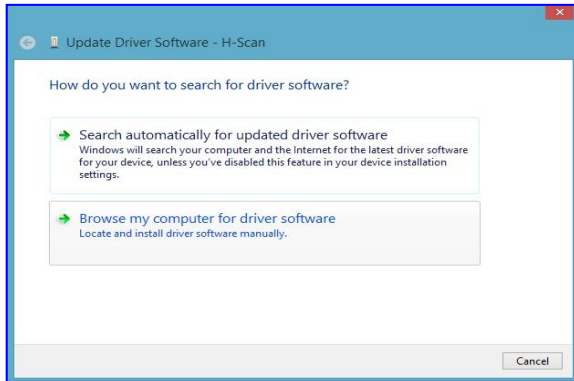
Update Driver Software - H-Scan

How do you want to search for driver software?

Search automatically for updated driver software
Windows will search your computer and the Internet for the latest driver software for your device, unless you've disabled this feature in your device installation settings.

Browse my computer for driver software
Locate and install driver software manually.

Cancel